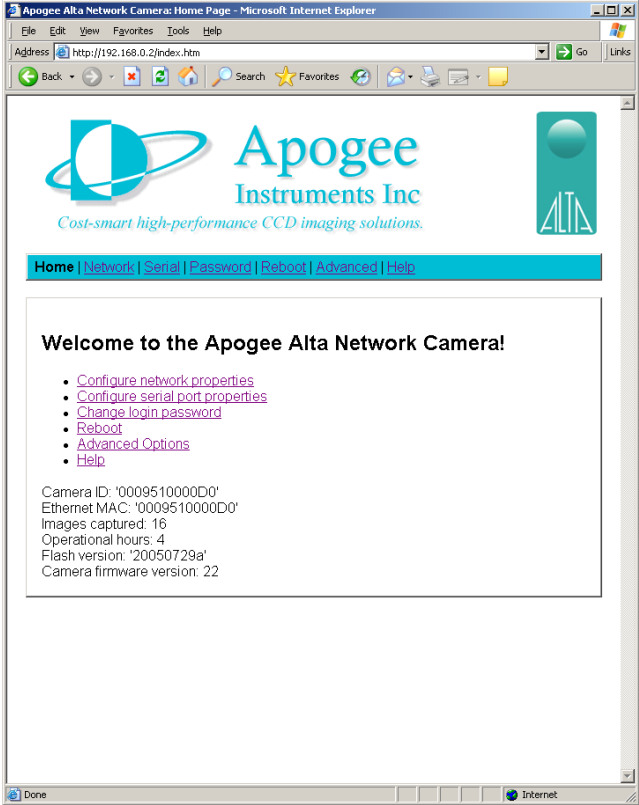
Apogee Alta Network Camera: Home Page - Microsoft Internet Explorer

File Edit View Favorites Tools Help

Address http://192.168.0.2/index.htm Go Links

Back Search Favorites

Apogee
Instruments Inc
Cost-smart high-performance CCD imaging solutions.

ALTA

Home | Network | Serial | Password | Reboot | Advanced | Help

Welcome to the Apogee Alta Network Camera!

- Configure network properties
- Configure serial port properties
- Change login password
- Reboot
- Advanced Options
- Help

Camera ID: '0009510000D0'
Ethernet MAC: '0009510000D0'
Images captured: 16
Operational hours: 4
Flash version: '20050729a'
Camera firmware version: 22

Done Internet